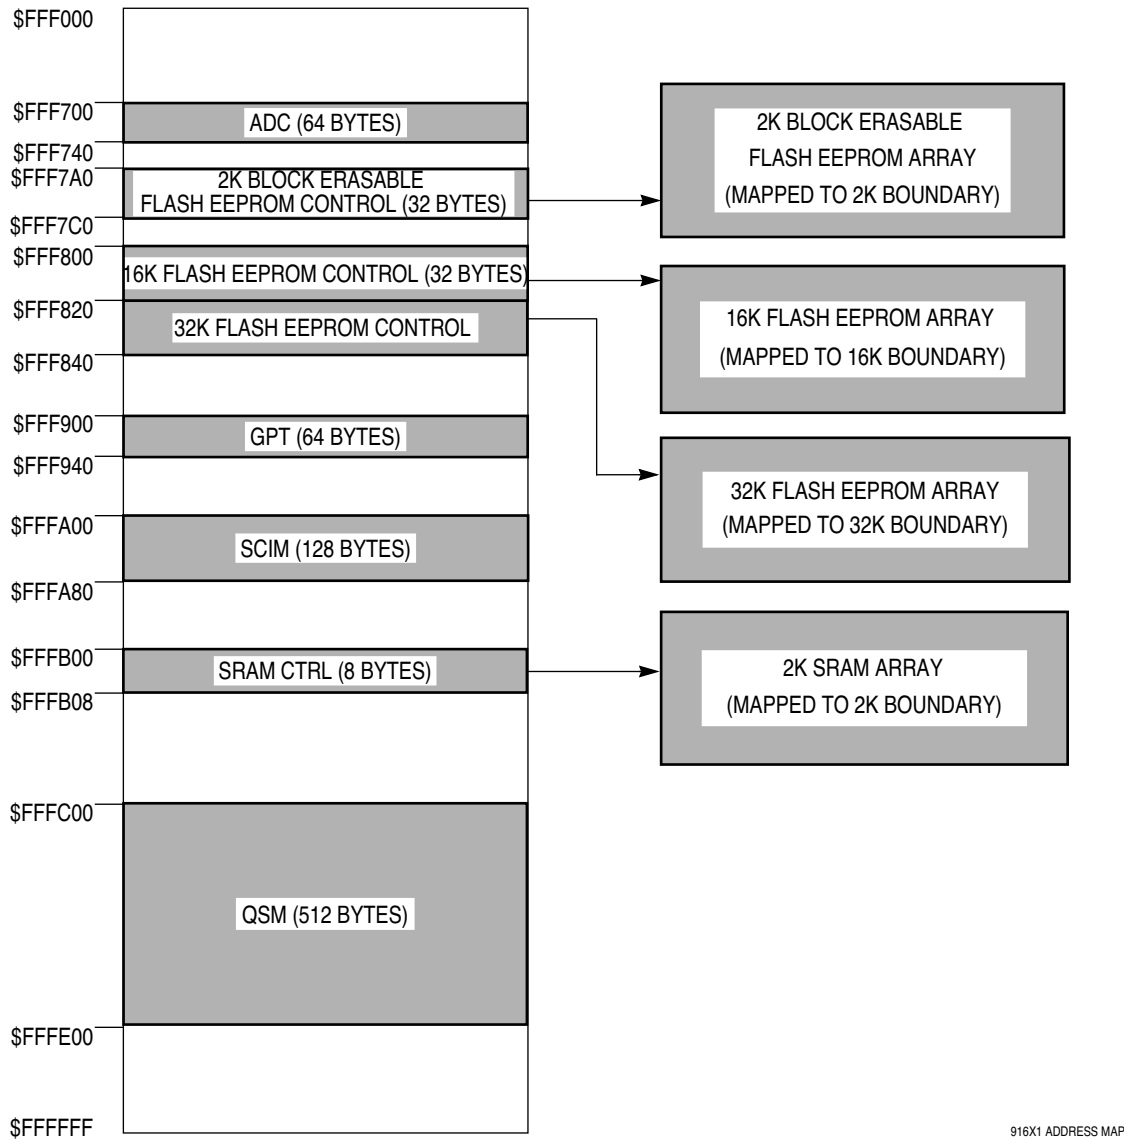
$FFF000

$FFF700
ADC (64 BYTES)
$FFF740

$FFF7A0
2K BLOCK ERASABLE FLASH EEPROM CONTROL (32 BYTES)
$FFF7C0

2K BLOCK ERASABLE FLASH EEPROM ARRAY (MAPPED TO 2K BOUNDARY)

$FFF800
16K FLASH EEPROM CONTROL (32 BYTES)

16K FLASH EEPROM ARRAY (MAPPED TO 16K BOUNDARY)

$FFF820
32K FLASH EEPROM CONTROL
$FFF840

32K FLASH EEPROM ARRAY (MAPPED TO 32K BOUNDARY)

$FFF900
GPT (64 BYTES)
$FFF940

$FFFA00
SCIM (128 BYTES)
$FFFA80

$FFFB00
SRAM CTRL (8 BYTES)
$FFFB08

2K SRAM ARRAY (MAPPED TO 2K BOUNDARY)

$FFFC00
QSM (512 BYTES)
$FFFE00

$FFFFFF

916X1 ADDRESS MAP